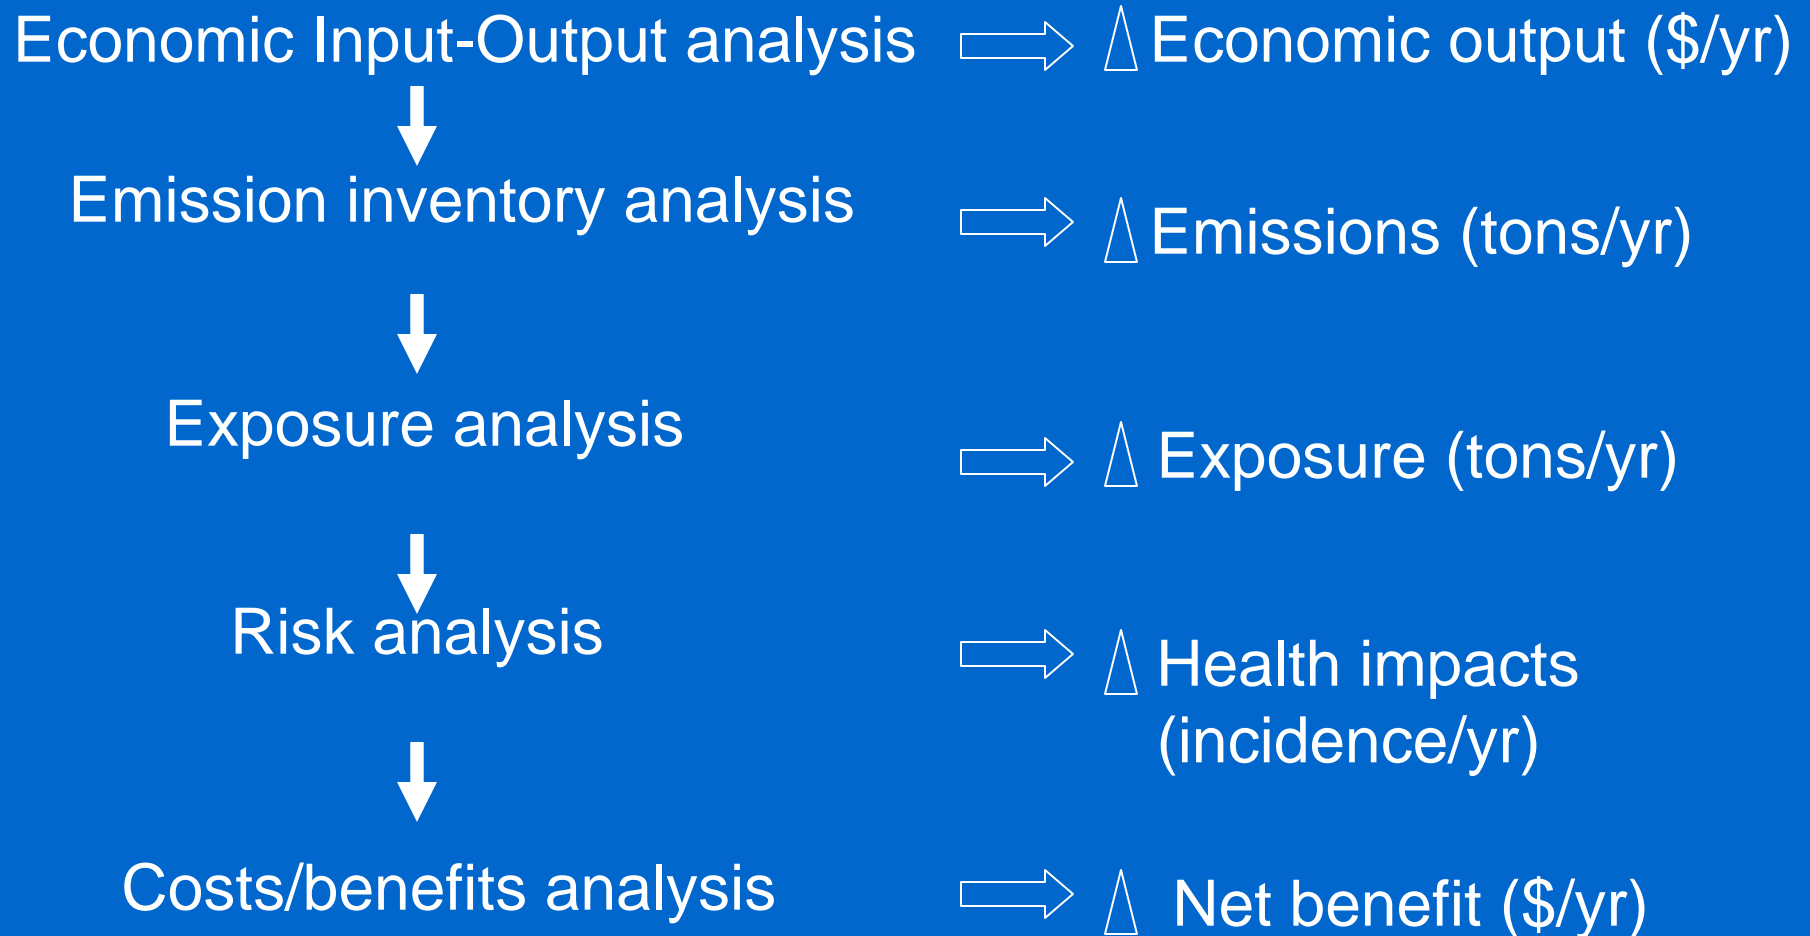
Economic Input-Output analysis $\Rightarrow$ $\Delta$ Economic output ($/yr)

Emission inventory analysis $\Rightarrow$ $\Delta$ Emissions (tons/yr)

Exposure analysis $\Rightarrow$ $\Delta$ Exposure (tons/yr)

Risk analysis $\Rightarrow$ $\Delta$ Health impacts (incidence/yr)

Costs/benefits analysis $\Rightarrow$ $\Delta$ Net benefit ($/yr)